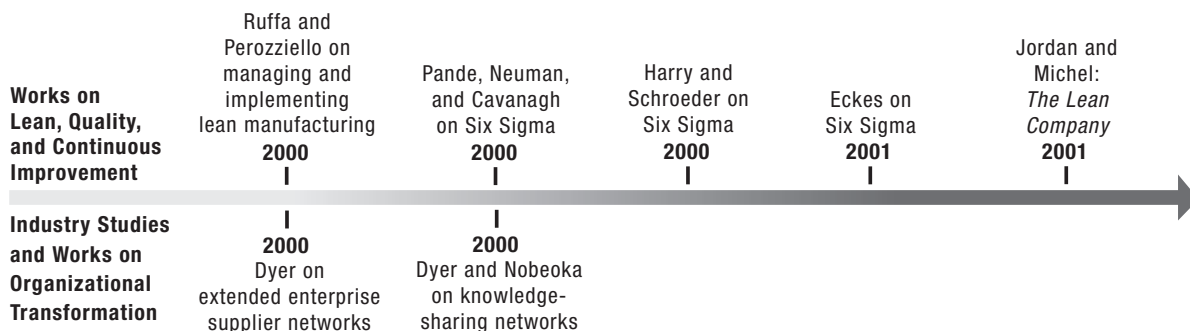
Works on Lean, Quality, and Continuous Improvement

Ruffa and Perozziello on managing and implementing lean manufacturing
2000

Pande, Neuman, and Cavanagh on Six Sigma
2000

Harry and Schroeder on Six Sigma
2000

Eckes on Six Sigma
2001

Jordan and Michel: *The Lean Company*
2001

Industry Studies and Works on Organizational Transformation

2000
Dyer on extended enterprise supplier networks

2000
Dyer and Nobeoka on knowledge-sharing networks